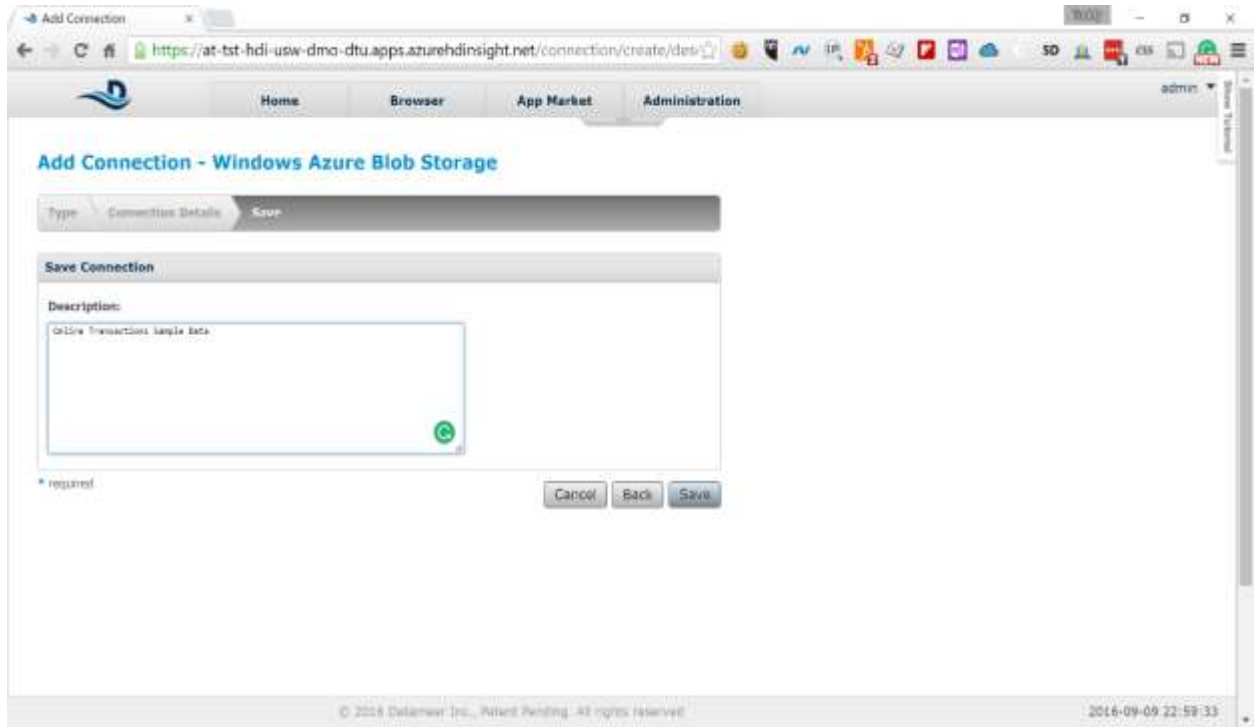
Add Connection ×

https://at-tst-hdi-usw-dmo-dtu.apps.azurehdinsight.net/connection/create/des

SD

Home Browser App Market Administration

admin ▼

Show Tutorial

Add Connection - Windows Azure Blob Storage

Type Connection Details Save

Save Connection

Description:

Online Transactions Sample Data

* required

Cancel Back Save

© 2016 Datameer Inc., Patent Pending. All rights reserved.

2016-09-09 22:59:33